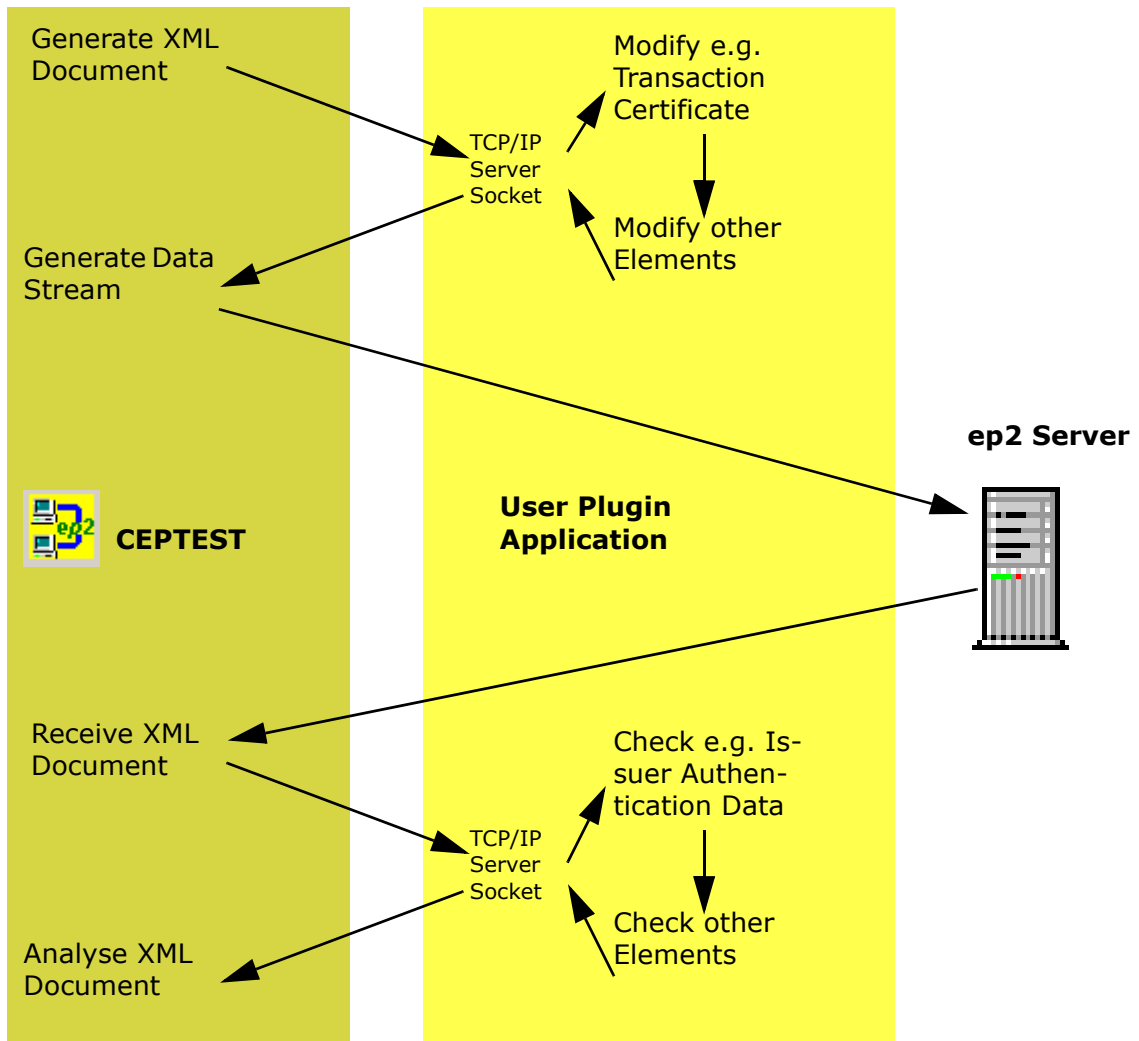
Generate XML Document

TCP/IP Server Socket

Modify e.g. Transaction Certificate

Modify other Elements

Generate Data Stream

ep2 Server

ep2

CEPTEST

User Plugin Application

Receive XML Document

Check e.g. Issuer Authentication Data

TCP/IP Server Socket

Check other Elements

Analyse XML Document